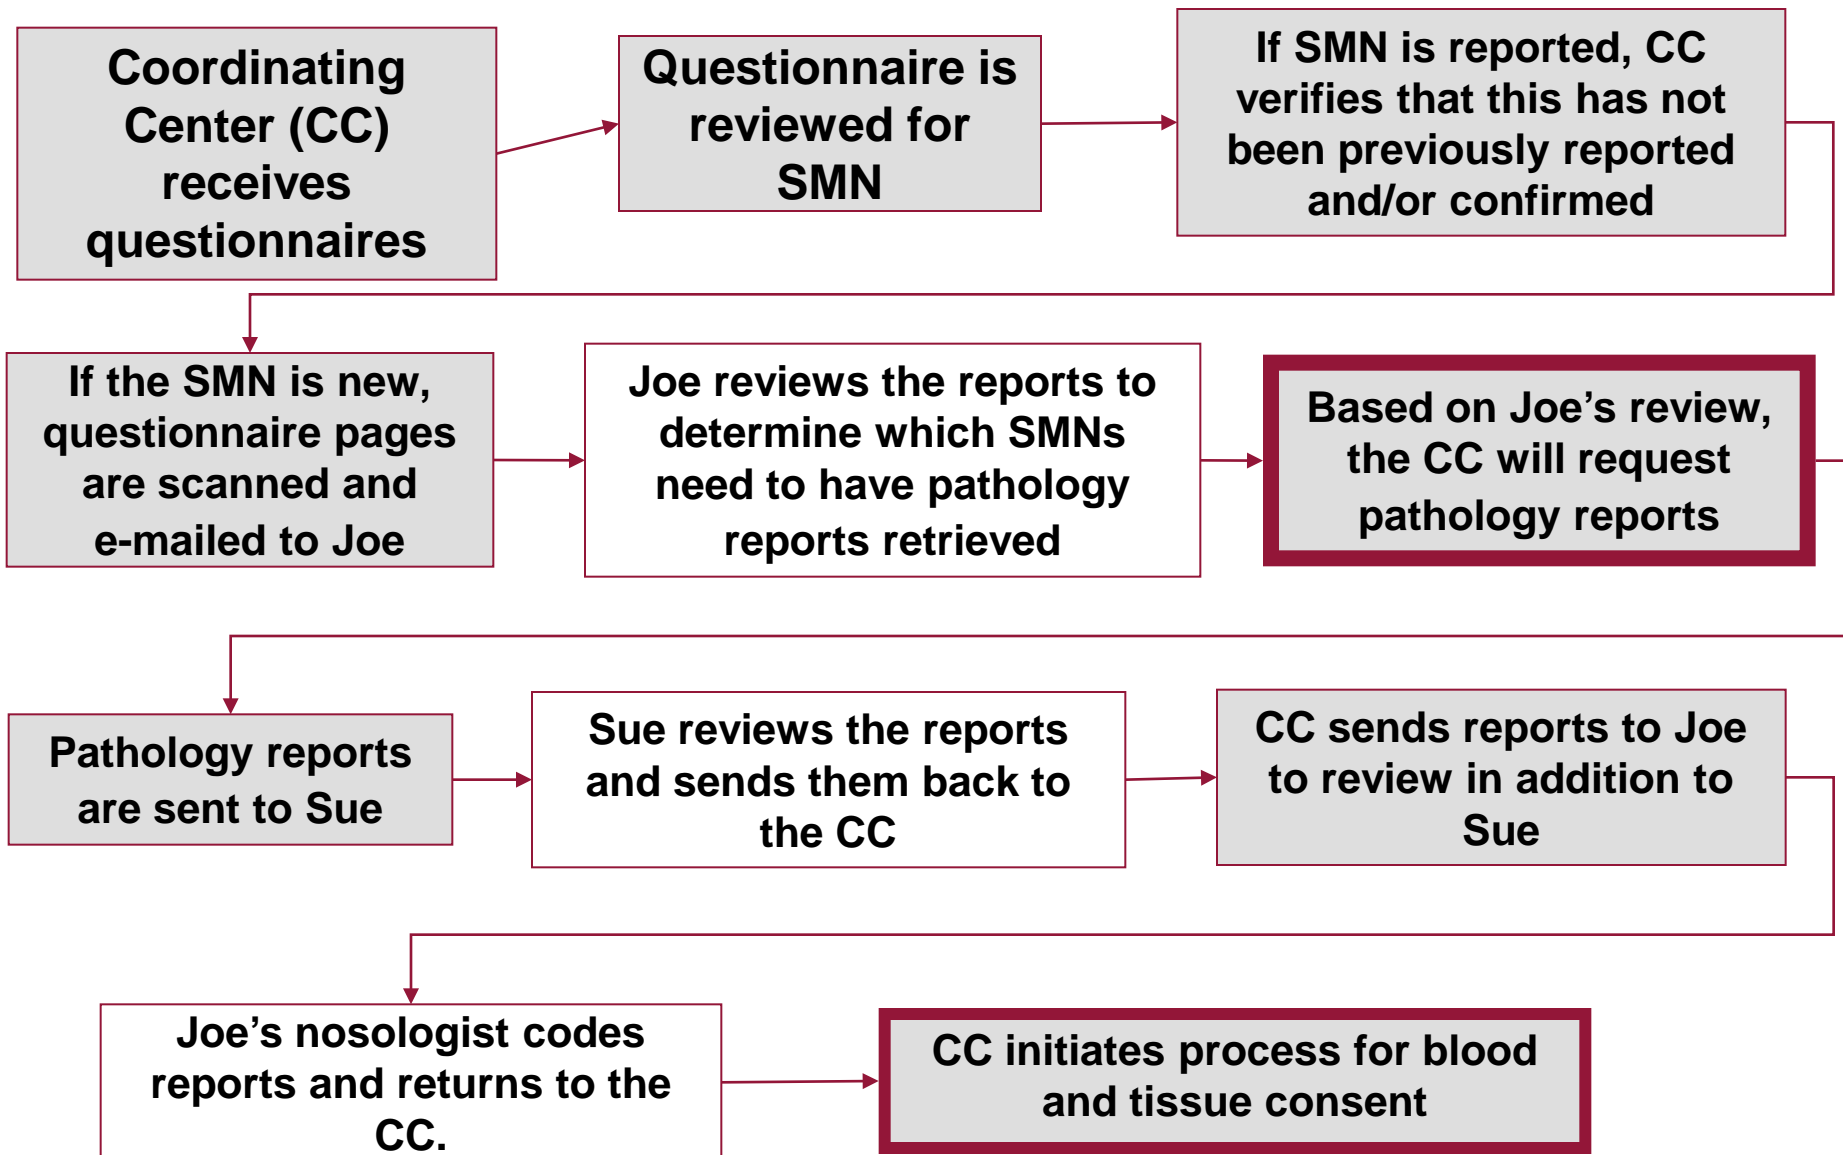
Coordinating Center (CC) receives questionnaires

Questionnaire is reviewed for SMN

If SMN is reported, CC verifies that this has not been previously reported and/or confirmed

If the SMN is new, questionnaire pages are scanned and e-mailed to Joe

Joe reviews the reports to determine which SMNs need to have pathology reports retrieved

Based on Joe's review, the CC will request pathology reports

Pathology reports are sent to Sue

Sue reviews the reports and sends them back to the CC

CC sends reports to Joe to review in addition to Sue

Joe's nosologist codes reports and returns to the CC.

CC initiates process for blood and tissue consent